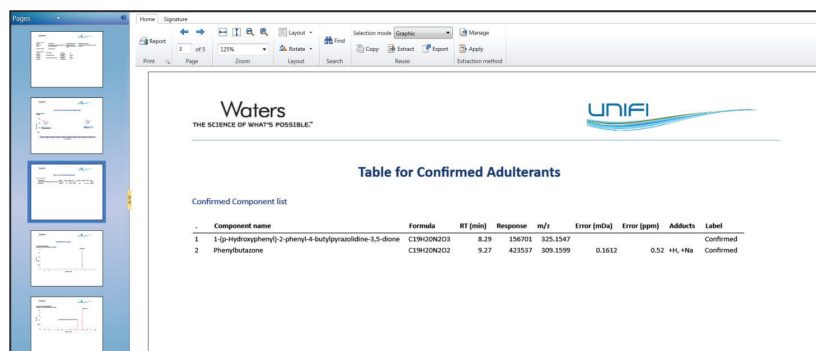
Pages

Home Signature

Report
Print
3 of 5
Page
125%
Zoom
Layout
Rotate
Layout
Find
Search
Selection mode Graphic
Copy Extract Export
Reuse
Manage
Apply
Extraction method

Waters
THE SCIENCE OF WHAT'S POSSIBLE.™

UNIFI

Table for Confirmed Adulterants

Confirmed Component list

| . | Component name | Formula | RT (min) | Response | m/z | Error (mDa) | Error (ppm) | Adducts | Label |
|---|---|---|---|---|---|---|---|---|---|
| 1 | 1-(p-Hydroxyphenyl)-2-phenyl-4-butylpyrazolidine-3,5-dione | C19H20N2O3 | 8.29 | 156701 | 325.1547 | | | | Confirmed |
| 2 | Phenylbutazone | C19H20N2O2 | 9.27 | 423537 | 309.1599 | 0.1612 | 0.52 | +H, +Na | Confirmed |